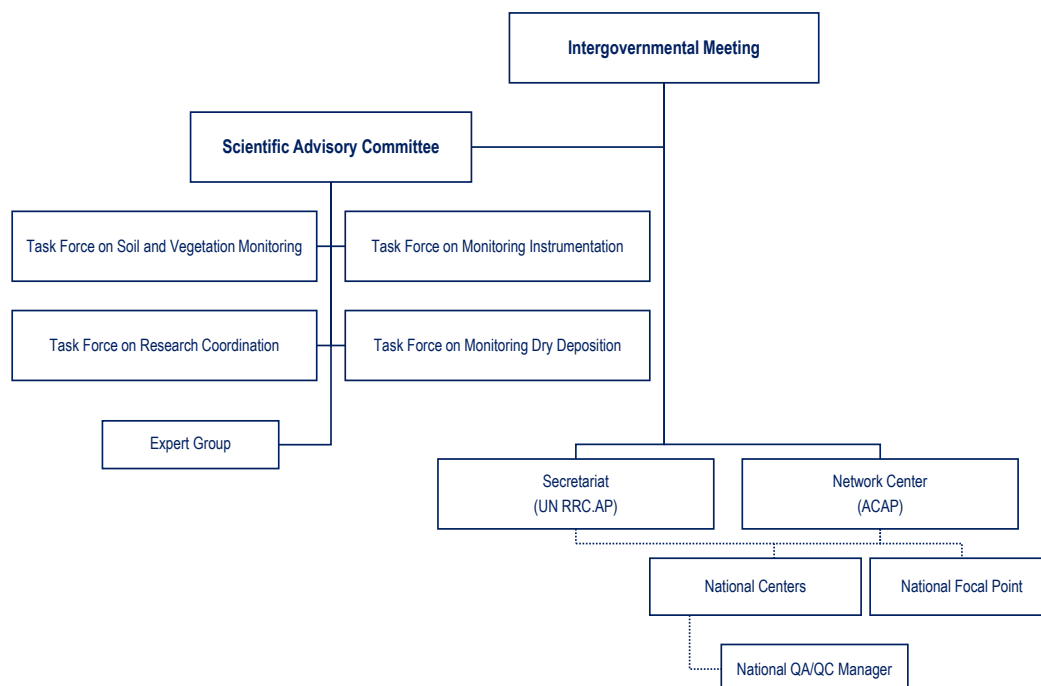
Intergovernmental Meeting

Scientific Advisory Committee

Task Force on Soil and Vegetation Monitoring

Task Force on Monitoring Instrumentation

Task Force on Research Coordination

Task Force on Monitoring Dry Deposition

Expert Group

Secretariat
(UN RRC.AP)

Network Center
(ACAP)

National Centers

National Focal Point

National QA/QC Manager